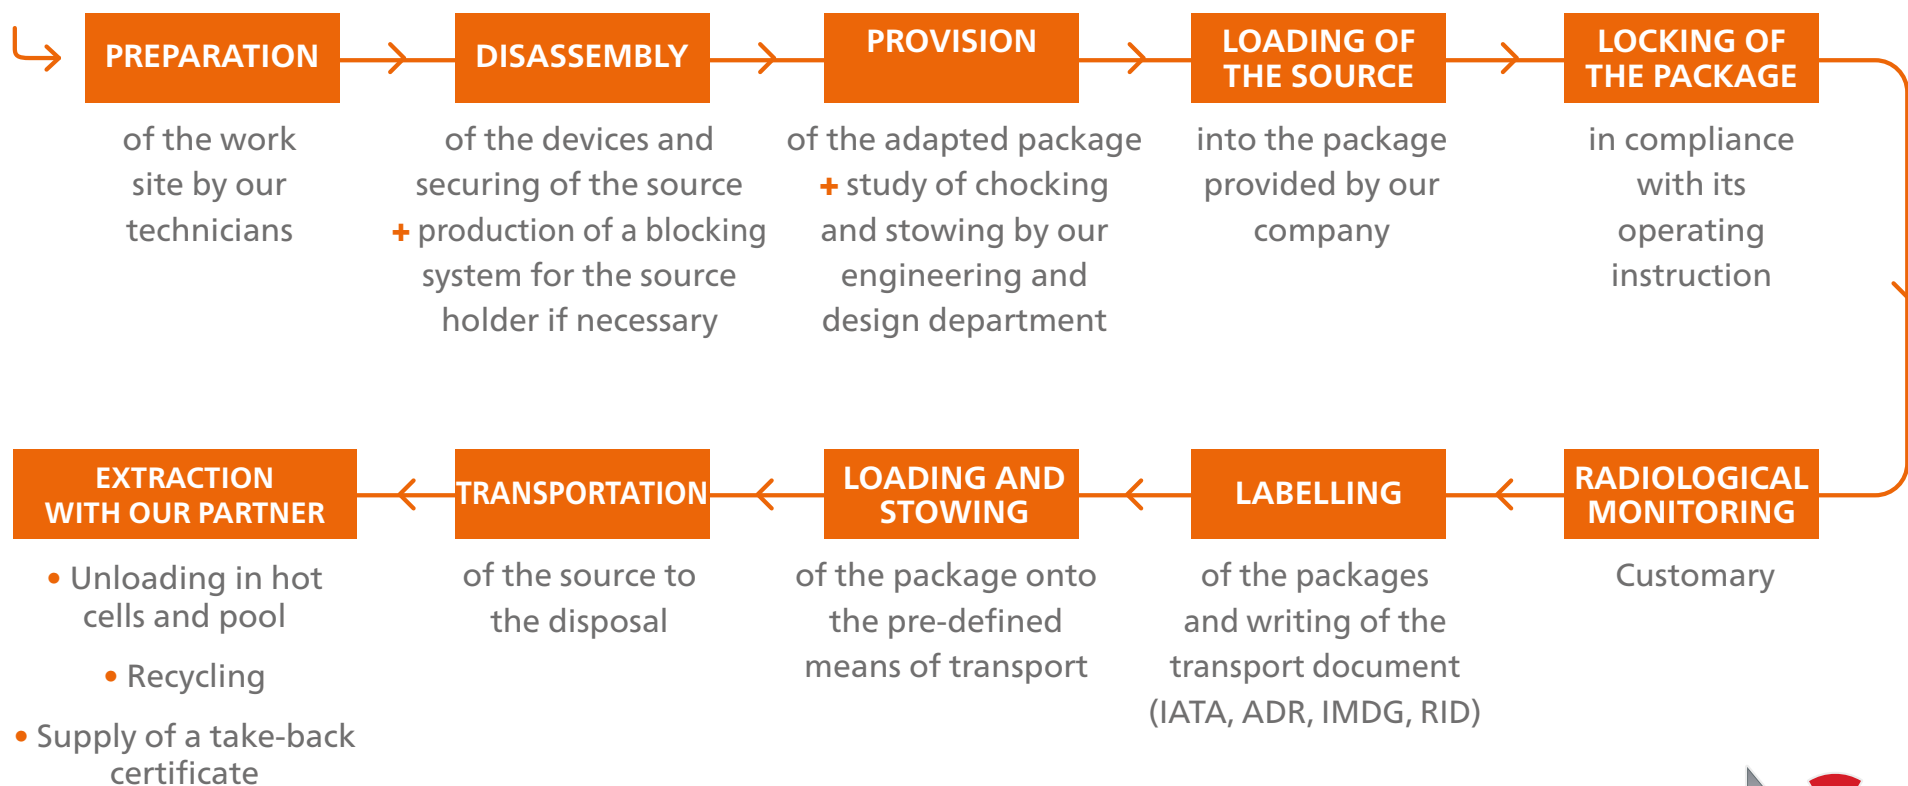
PREPARATION

of the work site by our technicians

DISASSEMBLY

of the devices and securing of the source
+ production of a blocking system for the source holder if necessary

PROVISION

of the adapted package
+ study of chocking and stowing by our engineering and design department

LOADING OF THE SOURCE

into the package provided by our company

LOCKING OF THE PACKAGE

in compliance with its operating instruction

RADIOLOGICAL MONITORING

Customary

LABELLING

of the packages and writing of the transport document (IATA, ADR, IMDG, RID)

LOADING AND STOWING

of the package onto the pre-defined means of transport

TRANSPORTATION

of the source to the disposal

EXTRACTION WITH OUR PARTNER

• Unloading in hot cells and pool

• Recycling

• Supply of a take-back certificate